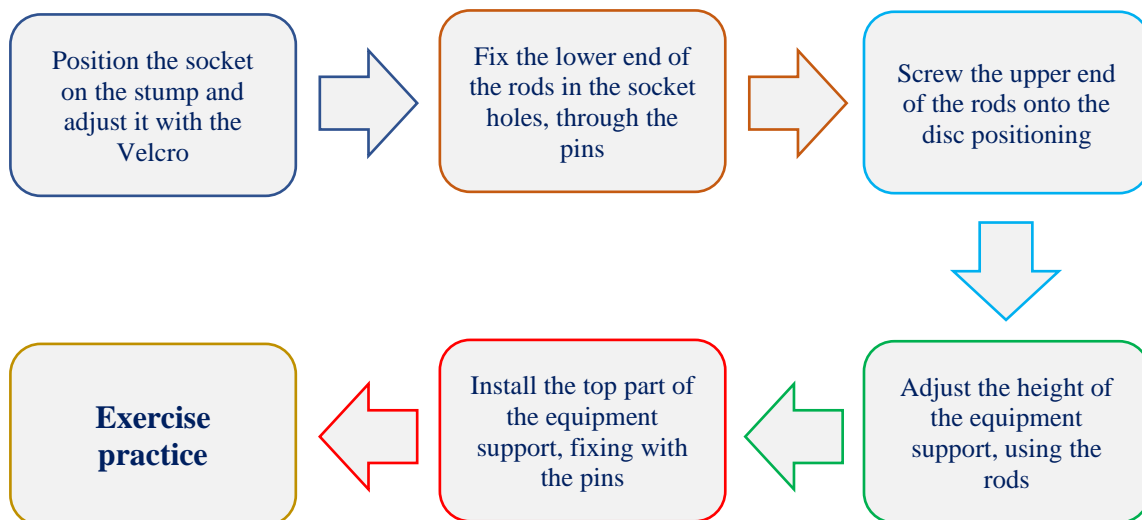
Position the socket on the stump and adjust it with the Velcro

Fix the lower end of the rods in the socket holes, through the pins

Screw the upper end of the rods onto the disc positioning

Adjust the height of the equipment support, using the rods

Install the top part of the equipment support, fixing with the pins

Exercise practice